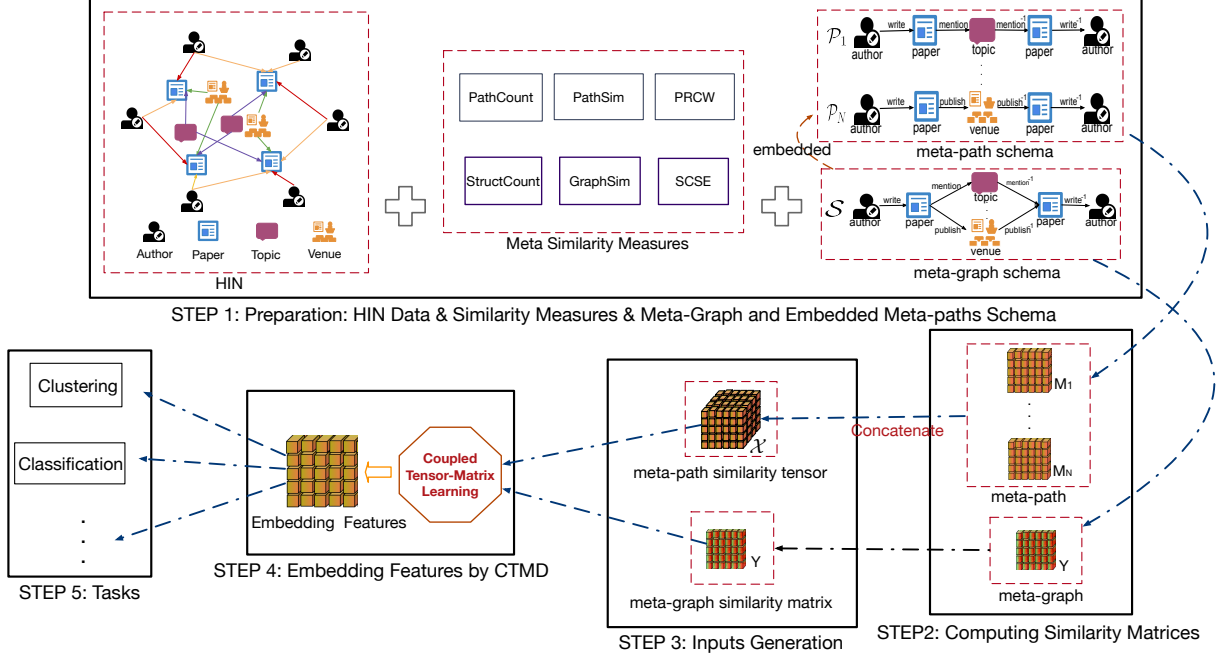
Author Paper Topic Venue

HIN

PathCount PathSim PRCW

StructCount GraphSim SCSE

Meta Similarity Measures

$\mathcal{P}_1$ author write paper mention topic mention$^{-1}$ paper write$^{-1}$ author

$\mathcal{P}_N$ author write paper publish venue publish$^{-1}$ paper write$^{-1}$ author

embedded

meta-path schema

$\mathcal{S}$ author write paper mention topic mention$^{-1}$ publish venue publish$^{-1}$ paper write$^{-1}$ author

meta-graph schema

STEP 1: Preparation: HIN Data & Similarity Measures & Meta-Graph and Embedded Meta-paths Schema

Clustering

Classification

STEP 5: Tasks

Embedding Features

Coupled Tensor-Matrix Learning

STEP 4: Embedding Features by CTMD

$\mathcal{X}$

meta-path similarity tensor

Y

meta-graph similarity matrix

STEP 3: Inputs Generation

M1

Concatenate

MN

meta-path

Y

meta-graph

STEP2: Computing Similarity Matrices